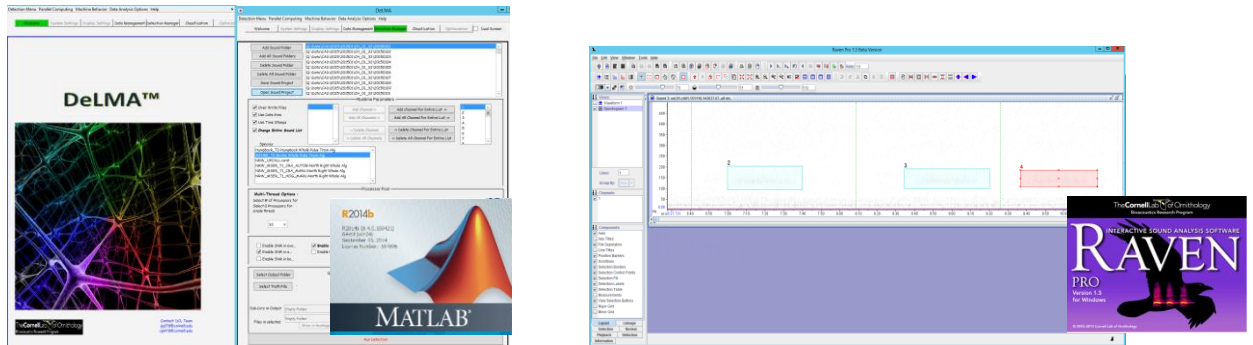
Detection Menu Parallel Computing Machine Behavior Data Analysis Options Help

Welcome

DeLMA™

TheCornellLab of Ornithology

DeLMA

Detection Menu Parallel Computing Machine Behavior Data Analysis Options Help

Welcome Explore Settings Display Settings Data Management Detection Manager Cloud Function Optimization Cool Screen

Add Sound Folder

Add All Sound Folders

Delete Sound Folder

Delete All Sound Folders

Save Sound Project

Open Sound Project

Runtime Parameters

Use Archive Files

Use Date-time

Use Time Offsets

Merge Entire Sound List

Species

Add Channel

Delete Channel

Add Channel For Entire List

Add All Channel For Entire List

Delete Channel For Entire List

Delete All Channel For Entire List

Process Pool

Multi-Thread Options

Select Output Folder

Select Truth File

R2014b

MATLAB

Not Selected

Raven Pro 1.5 Beta Version

File Edit View Window Tools Help

Layout

Selection

Playback

Information

2

3

4

TheCornellLab of Ornithology

Bioacoustics Research Program

INTERACTIVE SOUND ANALYSIS SOFTWARE

RAVEN

PRO

Version 1.5

for Windows